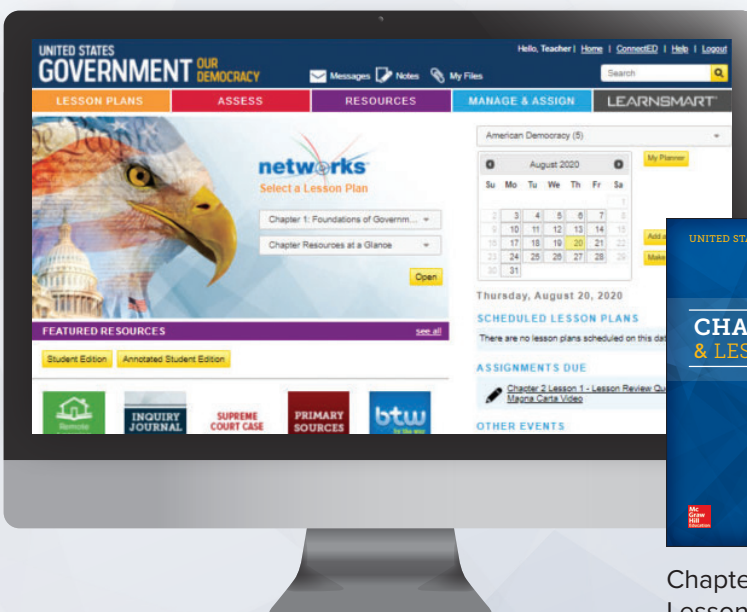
UNITED STATES GOVERNMENT OUR DEMOCRACY

Hello, Teacher | Home | ConnectED | Help | Logout

Messages Notes My Files

Search

LESSON PLANS ASSESS RESOURCES MANAGE & ASSIGN LEARNSMART

networks
Select a Lesson Plan

Chapter 1: Foundations of Governm...

Chapter Resources at a Glance

Open

American Democracy (5)

August 2020

| Su | Mo | Tu | We | Th | Fr | Sa |
|---|---|---|---|---|---|---|
| | | | | | | 1 |
| 2 | 3 | 4 | 5 | 6 | 7 | 8 |
| 9 | 10 | 11 | 12 | 13 | 14 | 15 |
| 16 | 17 | 18 | 19 | 20 | 21 | 22 |
| 23 | 24 | 25 | 26 | 27 | 28 | 29 |
| 30 | 31 | | | | | |

My Planner

Add a

Make

Thursday, August 20, 2020

SCHEDULED LESSON PLANS

There are no lesson plans scheduled on this dat

ASSIGNMENTS DUE

Chapter 2 Lesson 1 - Lesson Review Qu Magna Carta Video

OTHER EVENTS

FEATURED RESOURCES see all

Student Edition Annotated Student Edition

Remote

INQUIRY JOURNAL

SUPREME COURT CASE

PRIMARY SOURCES

btw by the way

UNITED STA

CHA
& LES

Mc Graw Hill Education

Chapte
Lesson